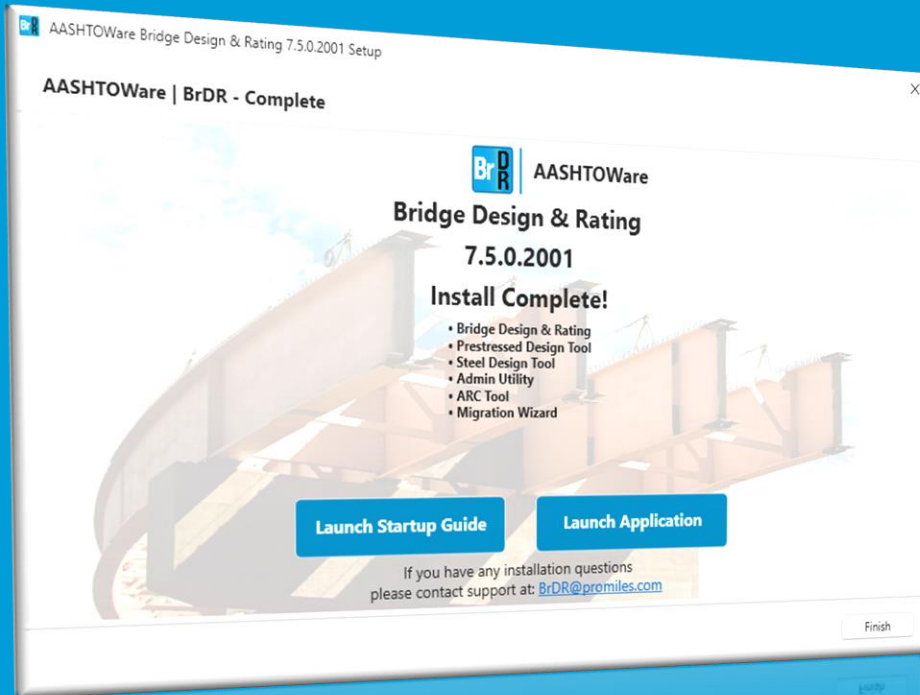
AASHTOWare Bridge Design & Rating 7.5.0.2001 Setup

AASHTOWare | BrDR - Complete

BrDR AASHTOWare

Bridge Design & Rating

7.5.0.2001

Install Complete!

• Bridge Design & Rating
• Prestressed Design Tool
• Steel Design Tool
• Admin Utility
• ARC Tool
• Migration Wizard

Launch Startup Guide

Launch Application

If you have any installation questions please contact support at: BrDR@promiles.com

Finish